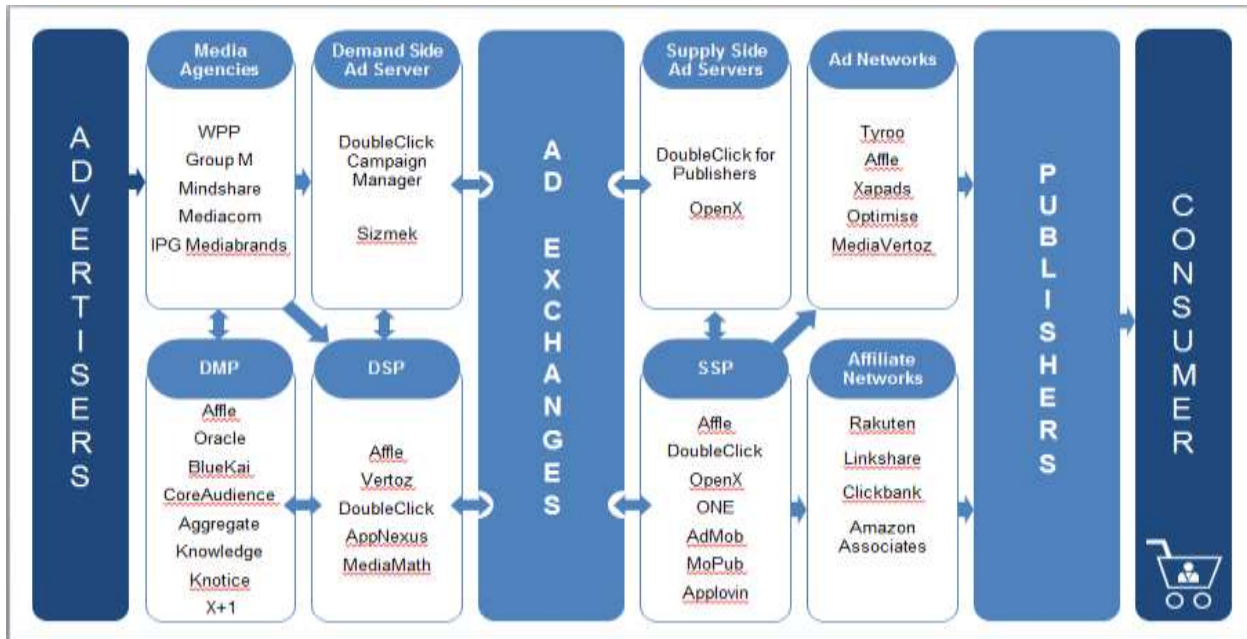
ADVERTISERS

Media Agencies

WPP
Group M
Mindshare
Mediacom
IPG Mediabrands

Demand Side Ad Server

DoubleClick Campaign Manager

Sizmek

DMP

Affle
Oracle
BlueKai
CoreAudience
Aggregate
Knowledge
Knotice
X+1

DSP

Affle
Vertoz
DoubleClick
AppNexus
MediaMath

AD EXCHANGES

Supply Side Ad Servers

DoubleClick for Publishers

OpenX

SSP

Affle
DoubleClick
OpenX
ONE
AdMob
MoPub
Applovin

Ad Networks

Tyroo
Affle
Xapads
Optimise
MediaVertoz

Affiliate Networks

Rakuten
Linkshare
Clickbank
Amazon Associates

PUBLISHERS

CONSUMER